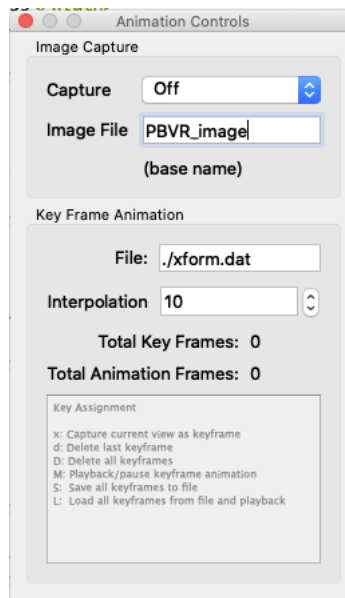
Animation Controls

Image Capture

Capture Off

Image File PBVR_image

(base name)

Key Frame Animation

File: ./xform.dat

Interpolation 10

Total Key Frames: 0

Total Animation Frames: 0

Key Assignment

x: Capture current view as keyframe
d: Delete last keyframe
D: Delete all keyframes
M: Playback/pause keyframe animation
S: Save all keyframes to file
L: Load all keyframes from file and playback